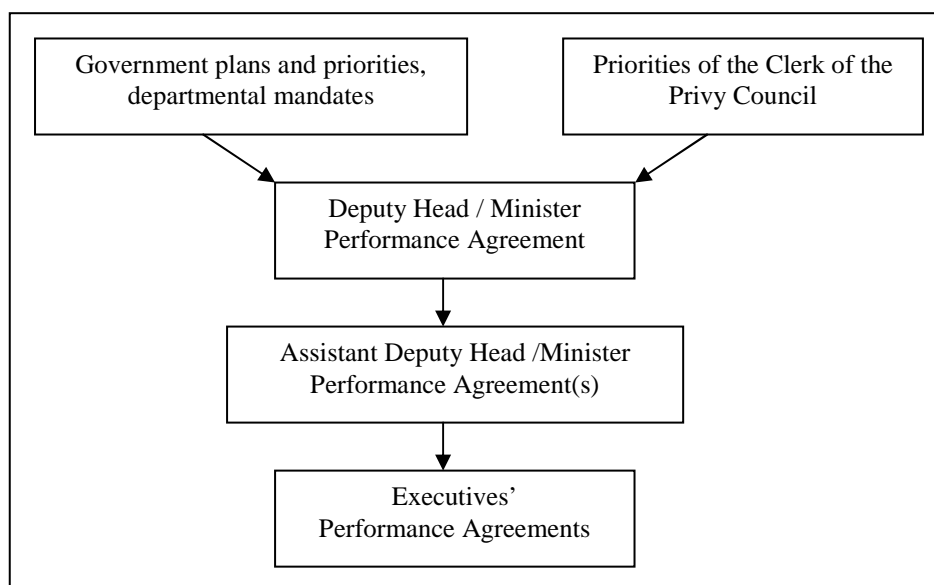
Government plans and priorities, departmental mandates

Priorities of the Clerk of the Privy Council

Deputy Head / Minister Performance Agreement

Assistant Deputy Head /Minister Performance Agreement(s)

Executives' Performance Agreements